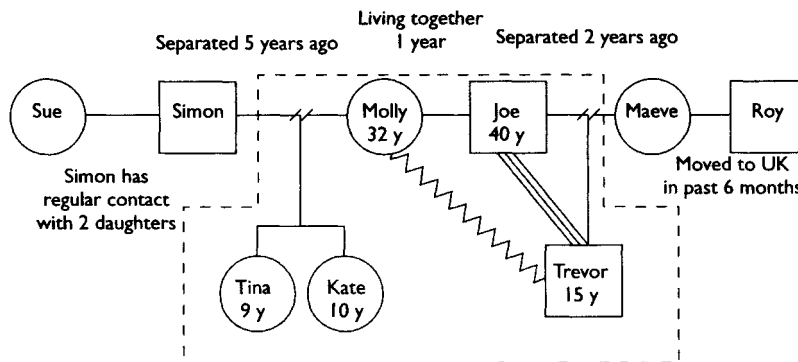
Living together
1 year

Separated 5 years ago

Separated 2 years ago

Sue

Simon

Molly
32 y

Joe
40 y

Maeve

Roy

Simon has regular contact with 2 daughters

Moved to UK in past 6 months

Tina
9 y

Kate
10 y

Trevor
15 y